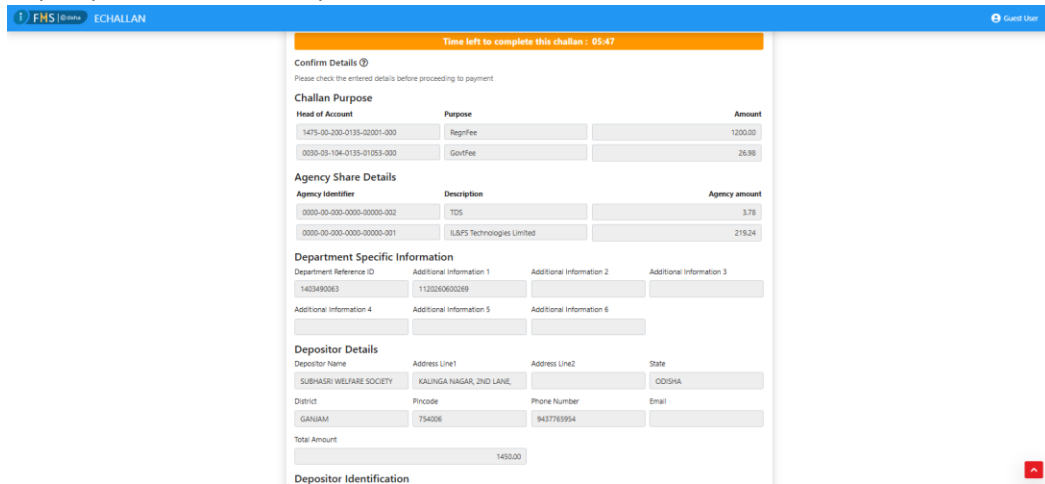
IFMS Odisha ECHALLAN

Guest User

Time left to complete this challan : 05:47

Confirm Details

Please check the entered details before proceeding to payment

Challan Purpose

| Head of Account | Purpose | Amount |
|---|---|---|
| 1475-00-200-0135-02001-000 | RegnFee | 1200.00 |
| 0030-03-104-0135-01053-000 | GovtFee | 26.98 |

Agency Share Details

| Agency Identifier | Description | Agency amount |
|---|---|---|
| 0000-00-000-0000-00000-002 | TDS | 3.78 |
| 0000-00-000-0000-00000-001 | IL&FS Technologies Limited | 219.24 |

Department Specific Information

Department Reference ID: 1403490063
Additional Information 1: 1120260600269
Additional Information 2
Additional Information 3
Additional Information 4
Additional Information 5
Additional Information 6

Depositor Details

Depositor Name: SUBHASRI WELFARE SOCIETY
Address Line1: KALINGA NAGAR, 2ND LANE,
Address Line2
State: ODISHA
District: GANJAM
Pincode: 754006
Phone Number: 9437765954
Email

Total Amount: 1450.00

Depositor Identification